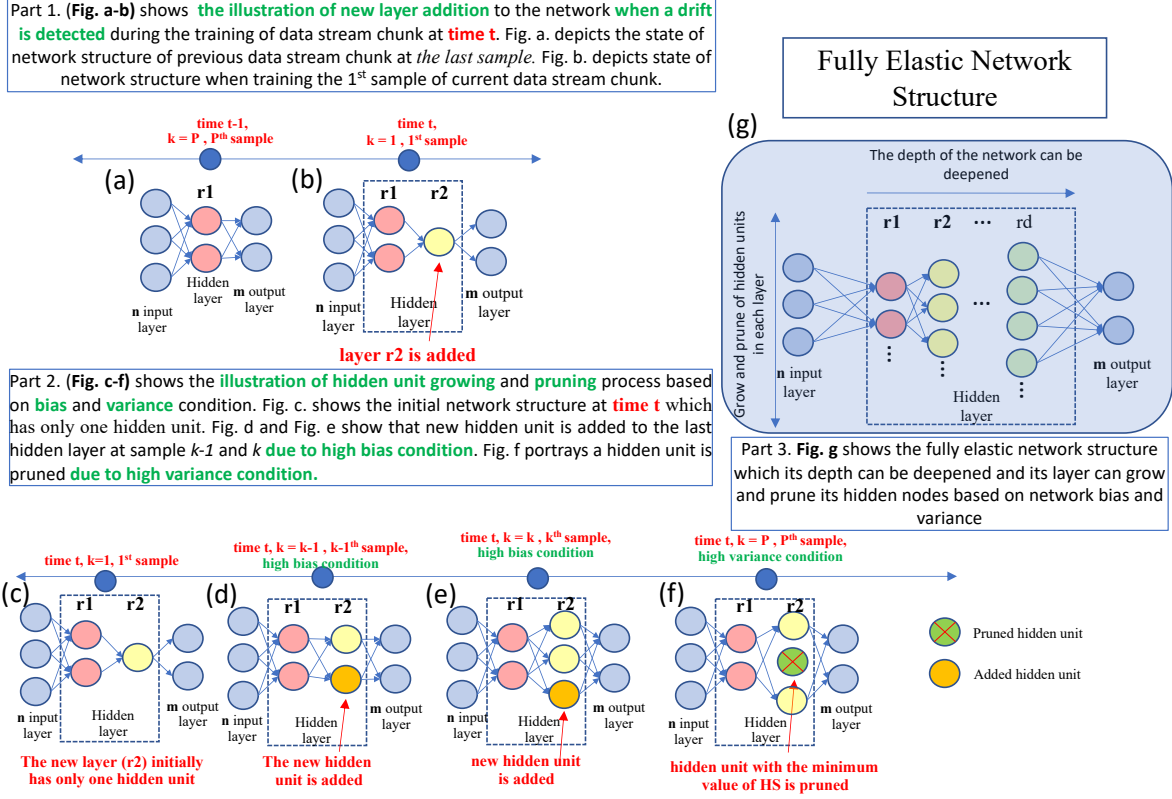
Part 1. (**Fig. a-b)** shows **the illustration of new layer addition** to the network **when a drift is detected** during the training of data stream chunk at **time t**. Fig. a. depicts the state of network structure of previous data stream chunk at *the last sample.* Fig. b. depicts state of network structure when training the 1$^{st}$ sample of current data stream chunk.

Fully Elastic Network Structure

time t-1, k = P , P$^{th}$ sample

time t, k = 1 , 1$^{st}$ sample

(a)

r1

n input layer

Hidden layer

m output layer

(b)

r1

r2

n input layer

Hidden layer

m output layer

layer r2 is added

(g)

The depth of the network can be deepened

Grow and prune of hidden units in each layer

r1

r2

...

rd

n input layer

Hidden layer

m output layer

Part 2. (**Fig. c-f)** shows the **illustration of hidden unit growing** and **pruning** process based on **bias** and **variance** condition. Fig. c. shows the initial network structure at **time t** which has only one hidden unit. Fig. d and Fig. e show that new hidden unit is added to the last hidden layer at sample *k-1* and *k* **due to high bias condition**. Fig. f portrays a hidden unit is pruned **due to high variance condition.**

Part 3. **Fig. g** shows the fully elastic network structure which its depth can be deepened and its layer can grow and prune its hidden nodes based on network bias and variance

time t, k=1, 1$^{st}$ sample

time t, k = k-1 , k-1$^{th}$ sample, high bias condition

time t, k = k , k$^{th}$ sample, high bias condition

time t, k = P , P$^{th}$ sample, high variance condition

(c)

r1

r2

n input layer

Hidden layer

m output layer

The new layer (r2) initially has only one hidden unit

(d)

r1

r2

n input layer

Hidden layer

m output layer

The new hidden unit is added

(e)

r1

r2

n input layer

Hidden layer

m output layer

new hidden unit is added

(f)

r1

r2

n input layer

Hidden layer

m output layer

hidden unit with the minimum value of HS is pruned

Pruned hidden unit

Added hidden unit